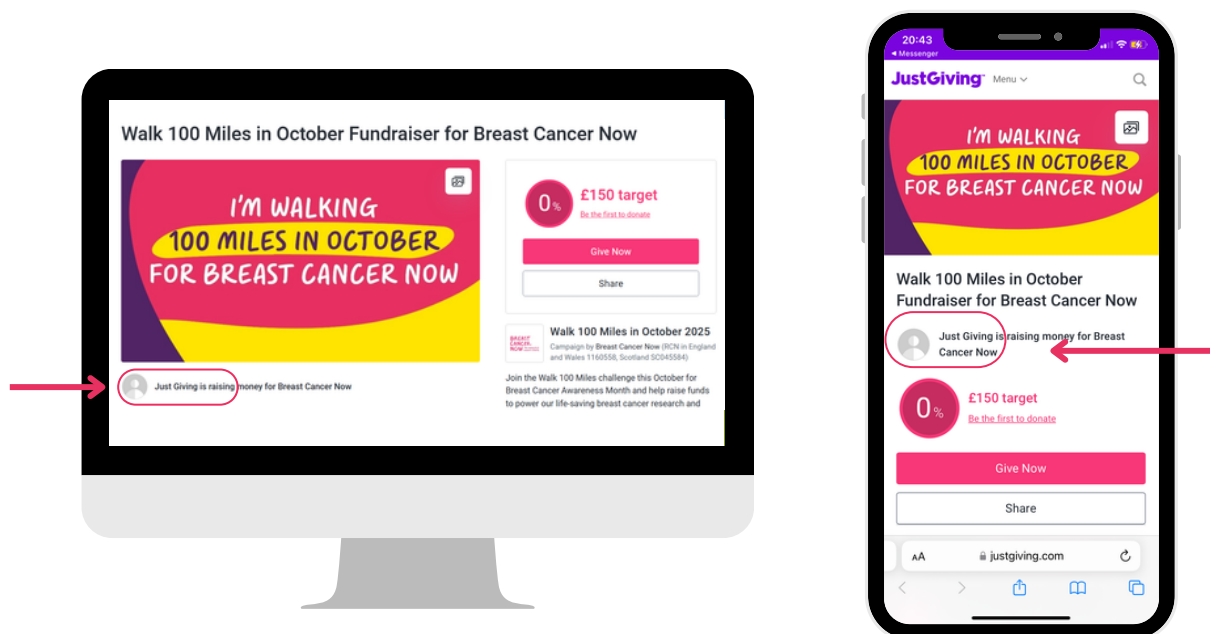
Walk 100 Miles in October Fundraiser for Breast Cancer Now

I'M WALKING
100 MILES IN OCTOBER
FOR BREAST CANCER NOW

Just Giving is raising money for Breast Cancer Now

0%
£150 target
Be the first to donate

Give Now

Share

BREAST CANCER NOW

Walk 100 Miles in October 2025

Campaign by Breast Cancer Now (RCN in England and Wales 1160558, Scotland SC045584)

Join the Walk 100 Miles challenge this October for Breast Cancer Awareness Month and help raise funds to power our life-saving breast cancer research and

20:43
◂ Messenger

JustGiving Menu

I'M WALKING
100 MILES IN OCTOBER
FOR BREAST CANCER NOW

Walk 100 Miles in October Fundraiser for Breast Cancer Now

Just Giving is raising money for Breast Cancer Now

0%
£150 target
Be the first to donate

Give Now

Share

AA justgiving.com